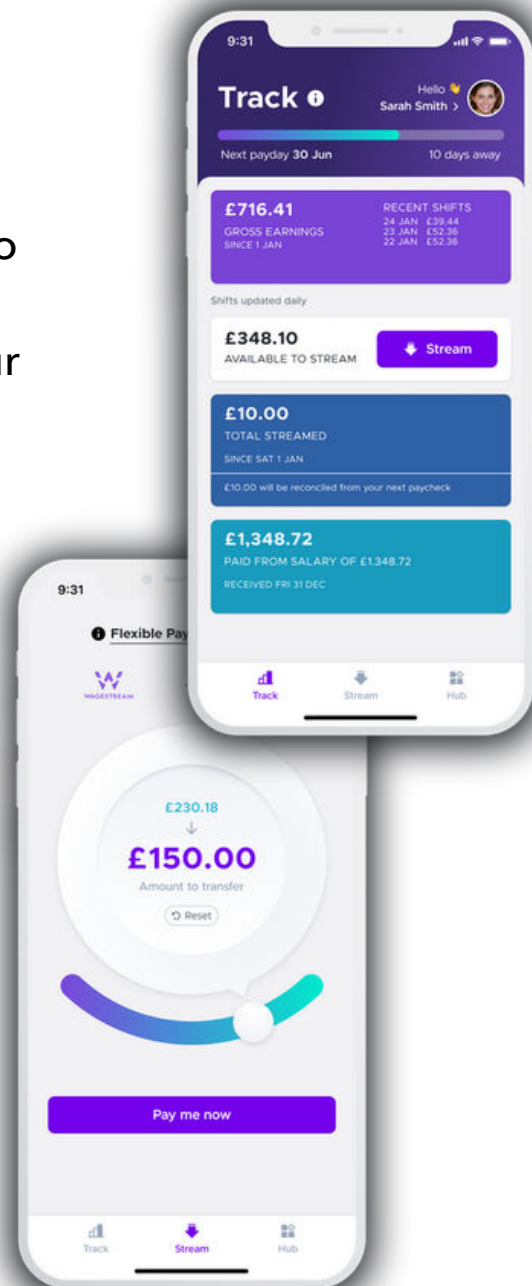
o

ur

9:31

Track

Hello
Sarah Smith >

Next payday 30 Jun

10 days away

£716.41
GROSS EARNINGS
SINCE 1 JAN

RECENT SHIFTS
24 JAN £39.44
23 JAN £52.36
22 JAN £52.36

Shifts updated daily

£348.10
AVAILABLE TO STREAM

Stream

£10.00
TOTAL STREAMED
SINCE SAT 1 JAN

£10.00 will be reconciled from your next paycheck

£1,348.72
PAID FROM SALARY OF £1,348.72
RECEIVED FRI 31 DEC

Track
Stream
Hub

9:31

Flexible Pay

WAGESTREAM

£230.18
↓
£150.00
Amount to transfer

Reset

Pay me now

Track
Stream
Hub